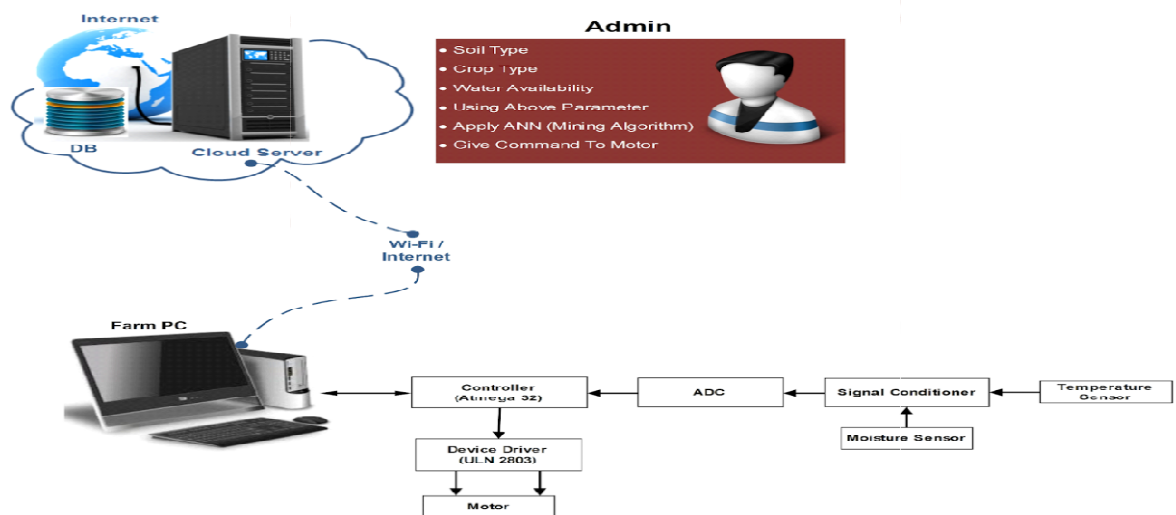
Internet

DB

Cloud Server

Admin

• Soil Type
• Crop Type
• Water Availability
• Using Above Parameter
• Apply ANN (Mining Algorithm)
• Give Command To Motor

Wi-Fi / Internet

Farm PC

Controller (Atmega 32)

ADC

Signal Conditioner

Temperature Sensor

Moisture Sensor

Device Driver (ULN 2803)

Motor